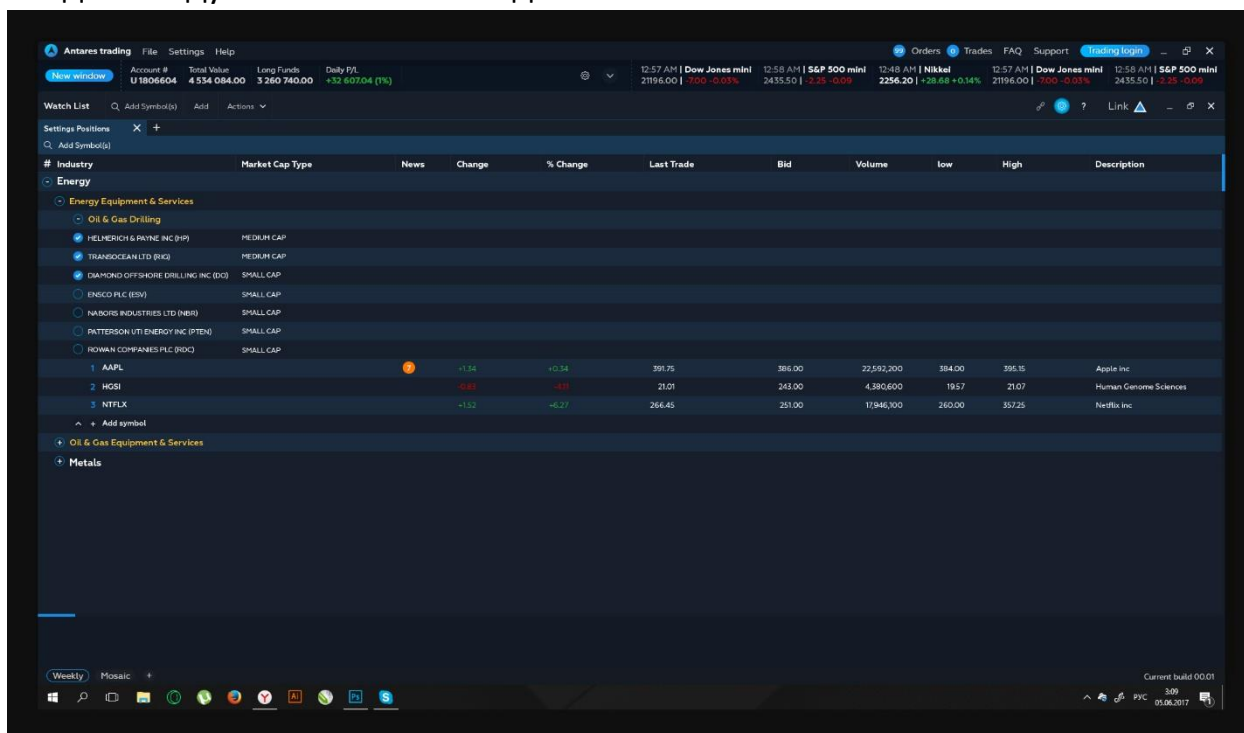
Antares trading File Settings Help

99 Orders 0 Trades FAQ Support Trading login

New window Account # U1806604 Total Value 4 534 084.00 Long Funds 3 260 740.00 Daily P/L +32 607.04 (1%)

12:57 AM | Dow Jones mini 21196.00 | -7.00 -0.03% 12:58 AM | S&P 500 mini 2435.50 | -2.25 -0.09 12:48 AM | Nikkei 2256.20 | +28.68 +0.14% 12:57 AM | Dow Jones mini 21196.00 | -7.00 -0.03% 12:58 AM | S&P 500 mini 2435.50 | -2.25 -0.09

Watch List Add Symbol(s) Add Actions

? Link

Settings Positions

Add Symbol(s)

| # Industry | Market Cap Type | News | Change | % Change | Last Trade | Bid | Volume | low | High | Description |
|---|---|---|---|---|---|---|---|---|---|---|
| Energy | | | | | | | | | | |
| Energy Equipment & Services | | | | | | | | | | |
| Oil & Gas Drilling | | | | | | | | | | |
| HELMERICH & PAYNE INC (HP) | MEDIUM CAP | | | | | | | | | |
| TRANSOCEAN LTD (RIG) | MEDIUM CAP | | | | | | | | | |
| DIAMOND OFFSHORE DRILLING INC (DO) | SMALL CAP | | | | | | | | | |
| ENSCO PLC (ESV) | SMALL CAP | | | | | | | | | |
| NABORS INDUSTRIES LTD (NBR) | SMALL CAP | | | | | | | | | |
| PATTERSON UTI ENERGY INC (PTEN) | SMALL CAP | | | | | | | | | |
| ROWAN COMPANIES PLC (RDC) | SMALL CAP | | | | | | | | | |
| 1 AAPL | | 7 | +1.34 | +0.34 | 391.75 | 386.00 | 22,592,200 | 384.00 | 395.15 | Apple inc |
| 2 HGSI | | | -0.83 | -4.11 | 21.01 | 243.00 | 4,380,600 | 19.57 | 21.07 | Human Genome Sciences |
| 3 NTFLX | | | +1.52 | +6.27 | 266.45 | 251.00 | 17,946,100 | 260.00 | 357.25 | Netflix inc |

+ Add symbol

Oil & Gas Equipment & Services

Metals

Weekly Mosaic +

Current build 00.01

РУС 3:09 05.06.2017